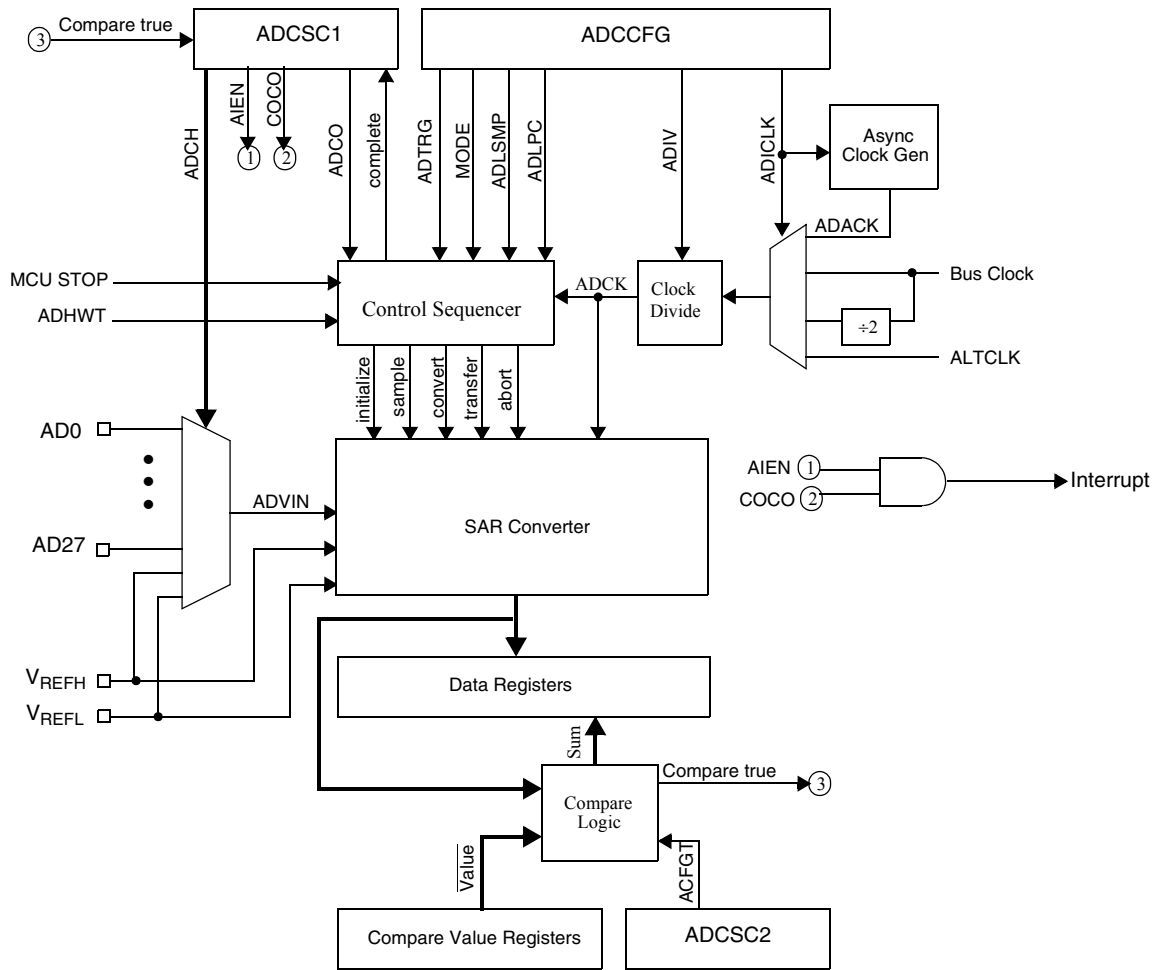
3 Compare true
ADCSC1
ADCCFG
ADCH
AIEN
COCO
1
2
ADCO
complete
ADTRG
MODE
ADLSMP
ADLPC
ADIV
ADICLK
Async Clock Gen
ADACK
MCU STOP
ADHWT
Control Sequencer
ADCK
Clock Divide
Bus Clock
÷2
ALTCLK
initialize
sample
convert
transfer
abort
AD0
AD27
ADVIN
SAR Converter
AIEN 1
COCO 2
Interrupt
$V_{REFH}$
$V_{REFL}$
Data Registers
Sum
Compare true
3
Compare Logic
$\overline{Value}$
ACFGT
Compare Value Registers
ADCSC2